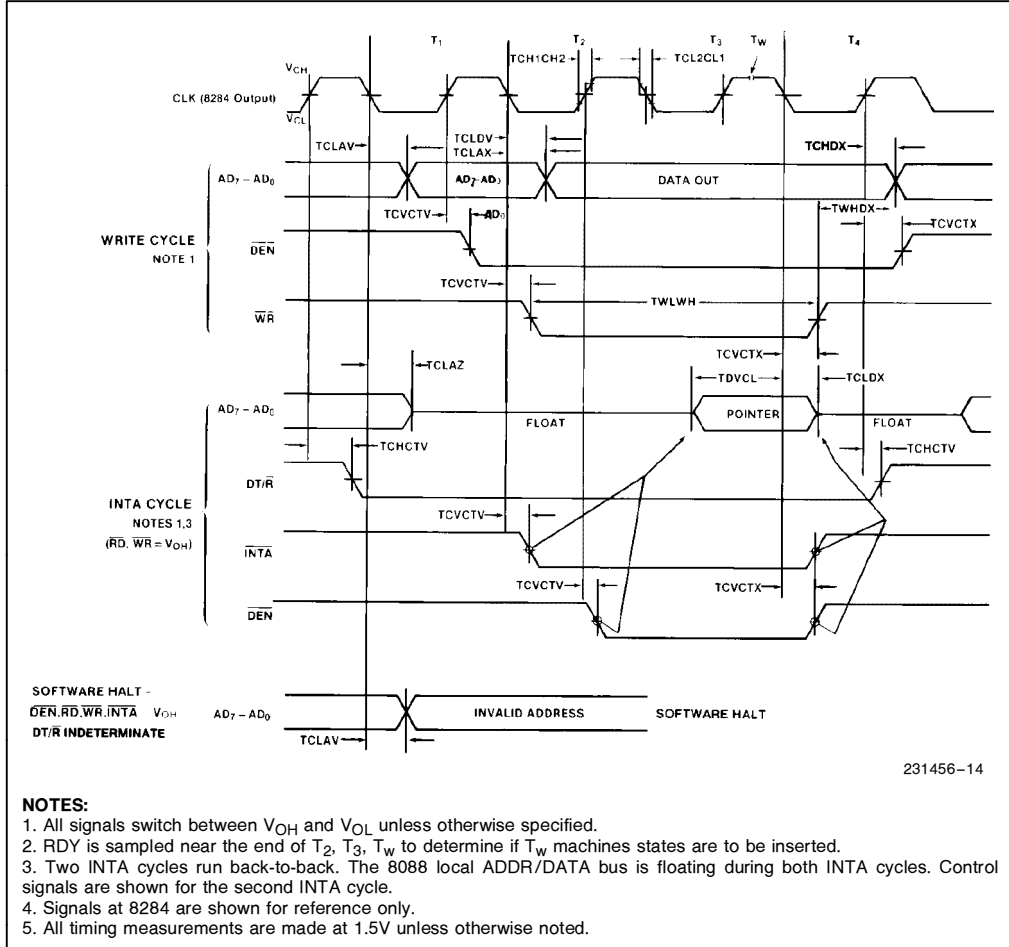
$T_1$ $T_2$ $T_3$ $T_W$ $T_4$

$V_{CH}$

CLK (8284 Output)

$V_{CL}$

TCH1CH2

TCL2CL1

TCLAV

TCLDV

TCLAX

TCHDX

$AD_7 - AD_0$

$AD_7 - AD_0$

DATA OUT

TCVCTV

$AD_0$

TWHDX

TCVCTX

WRITE CYCLE

NOTE 1

$\overline{DEN}$

TCVCTV

TWLWH

$\overline{WR}$

TCVCTX

TCLAZ

TDVCL

TCLDX

$AD_7 - AD_0$

FLOAT

POINTER

FLOAT

TCHCTV

TCHCTV

$DT/\overline{R}$

INTA CYCLE

NOTES 1,3

($\overline{RD}$, $\overline{WR}$ = $V_{OH}$)

TCVCTV

$\overline{INTA}$

TCVCTV

TCVCTX

$\overline{DEN}$

SOFTWARE HALT -

$\overline{DEN}$,$\overline{RD}$,$\overline{WR}$,$\overline{INTA}$ $V_{OH}$

$DT/\overline{R}$ INDETERMINATE

$AD_7 - AD_0$

INVALID ADDRESS

SOFTWARE HALT

TCLAV

231456–14

NOTES:
1. All signals switch between $V_{OH}$ and $V_{OL}$ unless otherwise specified.
2. RDY is sampled near the end of $T_2$, $T_3$, $T_W$ to determine if $T_W$ machines states are to be inserted.
3. Two INTA cycles run back-to-back. The 8088 local ADDR/DATA bus is floating during both INTA cycles. Control signals are shown for the second INTA cycle.
4. Signals at 8284 are shown for reference only.
5. All timing measurements are made at 1.5V unless otherwise noted.